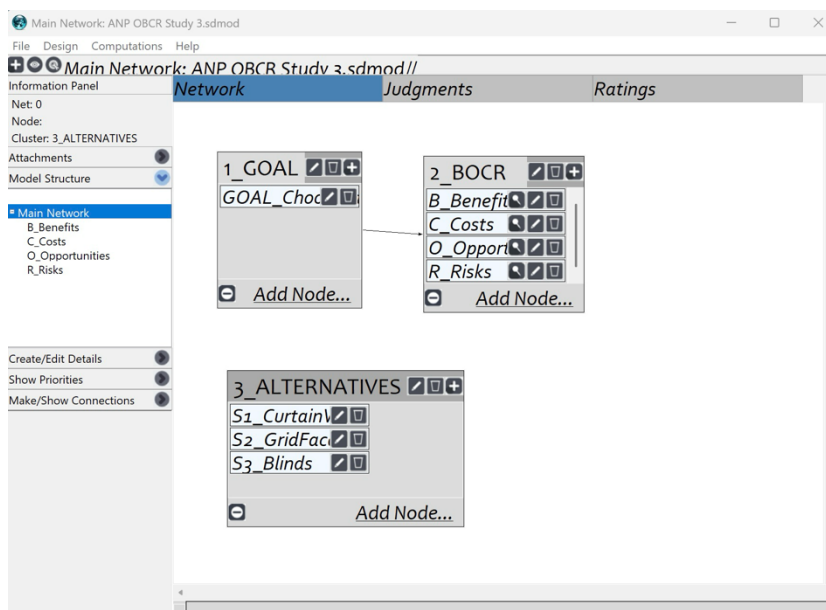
Main Network: ANP OBCR Study 3.sdmod

File Design Computations Help

Main Network: ANP OBCR Study 3.sdmod//

Information Panel

Net: 0

Node:

Cluster: 3_ALTERNATIVES

Attachments

Model Structure

Main Network
B_Benefits
C_Costs
O_Opportunities
R_Risks

Create/Edit Details

Show Priorities

Make/Show Connections

Network

Judgments

Ratings

1_GOAL

GOAL_Choc

Add Node...

2_BOCR

B_Benefit

C_Costs

O_Opport

R_Risks

Add Node...

3_ALTERNATIVES

S1_Curtain\

S2_GridFac

S3_Blinds

Add Node...